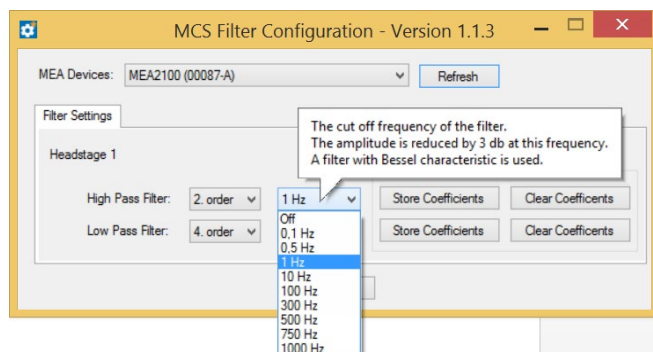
MCS Filter Configuration - Version 1.1.3

MEA Devices: MEA2100 (00087-A) Refresh

Filter Settings

Headstage 1

The cut off frequency of the filter.
The amplitude is reduced by 3 db at this frequency.
A filter with Bessel characteristic is used.

High Pass Filter: 2. order 1 Hz Store Coefficients Clear Coefficents

Low Pass Filter: 4. order Store Coefficients Clear Coefficents

Off
0,1 Hz
0,5 Hz
1 Hz
10 Hz
100 Hz
300 Hz
500 Hz
750 Hz
1000 Hz